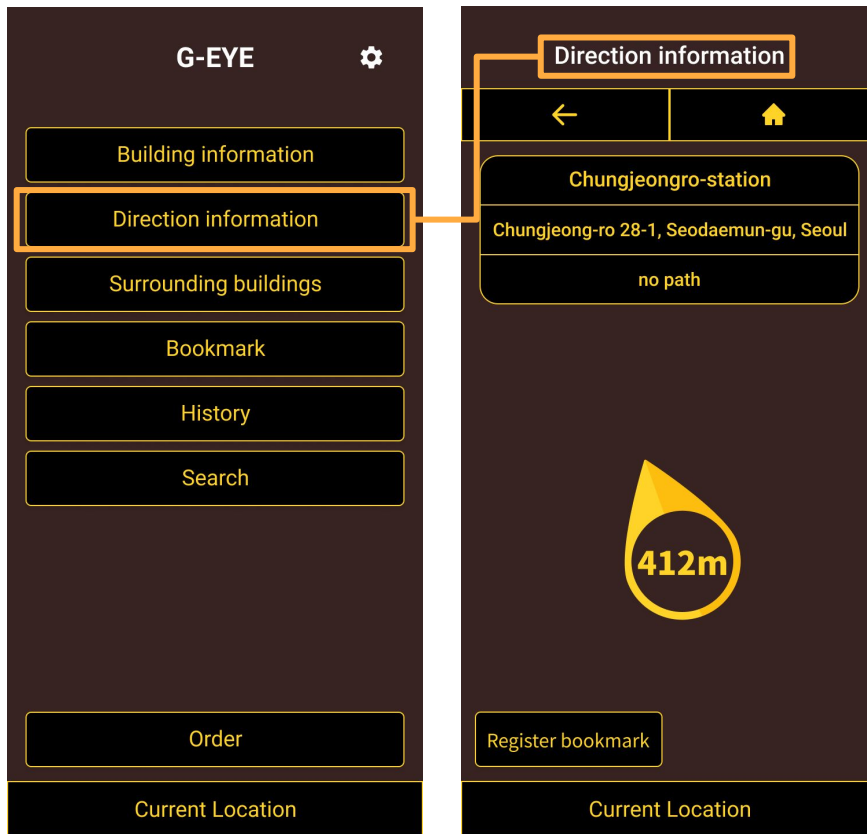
G-EYE

Building information

Direction information

Surrounding buildings

Bookmark

History

Search

Order

Current Location

Direction information

Chungjeongro-station

Chungjeong-ro 28-1, Seodaemun-gu, Seoul

no path

412m

Register bookmark

Current Location